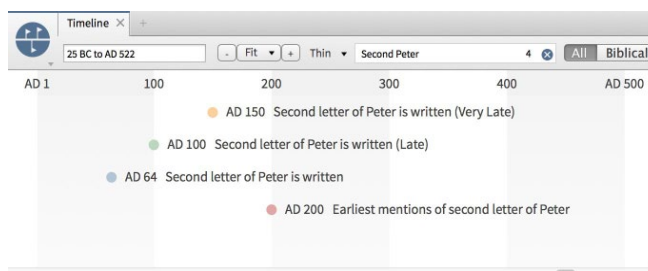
Timeline ×  +

25 BC to AD 522

- Fit ▾ + Thin ▾ Second Peter 4 ⊗ All Biblical

AD 1 100 200 300 400 AD 500

AD 150 Second letter of Peter is written (Very Late)

AD 100 Second letter of Peter is written (Late)

AD 64 Second letter of Peter is written

AD 200 Earliest mentions of second letter of Peter